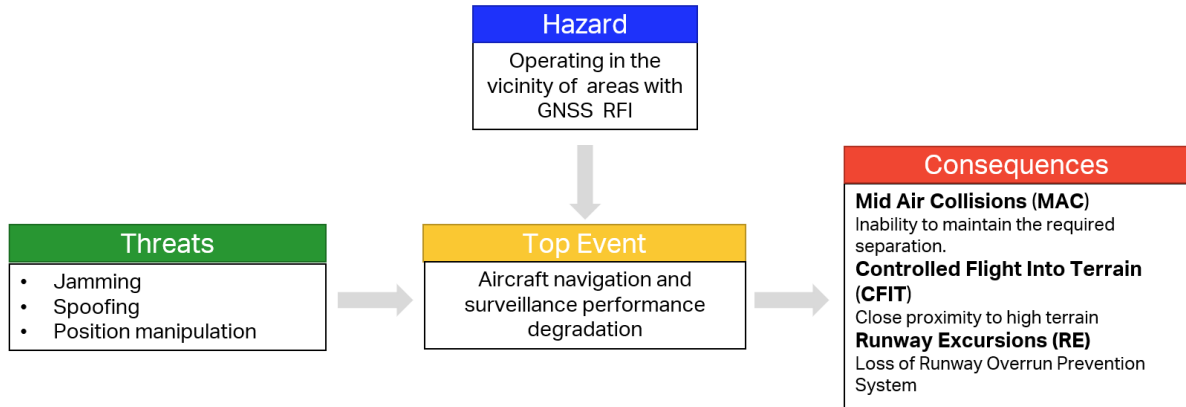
Hazard

Operating in the vicinity of areas with GNSS RFI

Threats

- Jamming
- Spoofing
- Position manipulation

Top Event

Aircraft navigation and surveillance performance degradation

Consequences

**Mid Air Collisions (MAC)**
Inability to maintain the required separation.

**Controlled Flight Into Terrain (CFIT)**
Close proximity to high terrain

**Runway Excursions (RE)**
Loss of Runway Overrun Prevention System